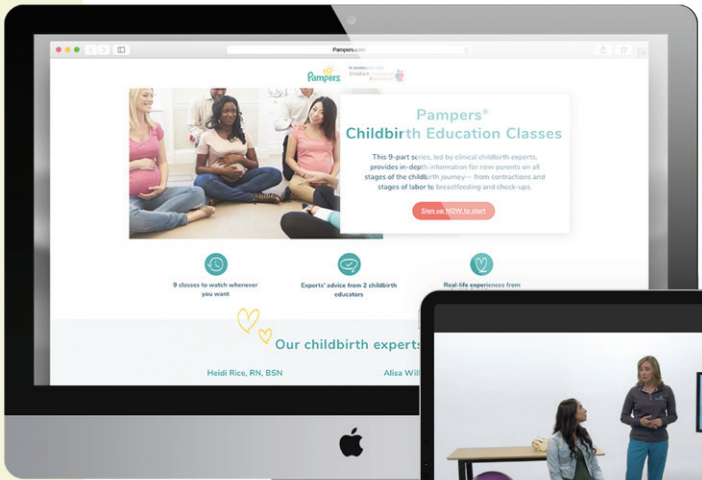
Pampers.com

Pampers

Pampers®
Childbirth Education Classes

This 9-part series, led by clinical childbirth experts, provides in-depth information for new parents on all stages of the childbirth journey— from contractions and stages of labor to breastfeeding and check-ups.

Sign up NOW to start

9 classes to watch whenever you want

Experts' advice from 2 childbirth educators

Real-life experiences from

Our childbirth experts

Heidi Rice, RN, BSN

Alisa Will